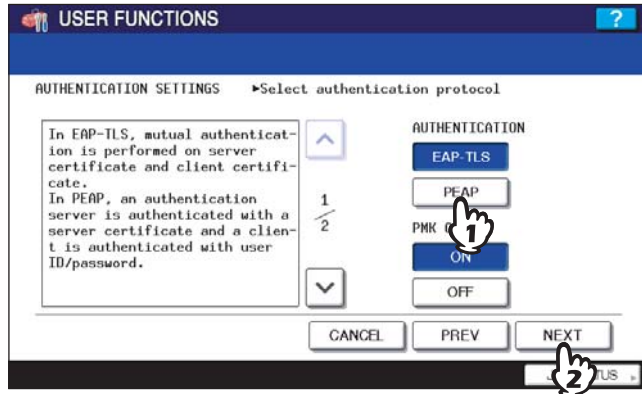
USER FUNCTIONS

?

AUTHENTICATION SETTINGS ►Select authentication protocol

In EAP-TLS, mutual authentication is performed on server certificate and client certificate.
In PEAP, an authentication server is authenticated with a server certificate and a client is authenticated with user ID/password.

1/2

AUTHENTICATION

EAP-TLS

PEAP

PMK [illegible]

ON

OFF

CANCEL

PREV

NEXT

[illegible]TUS